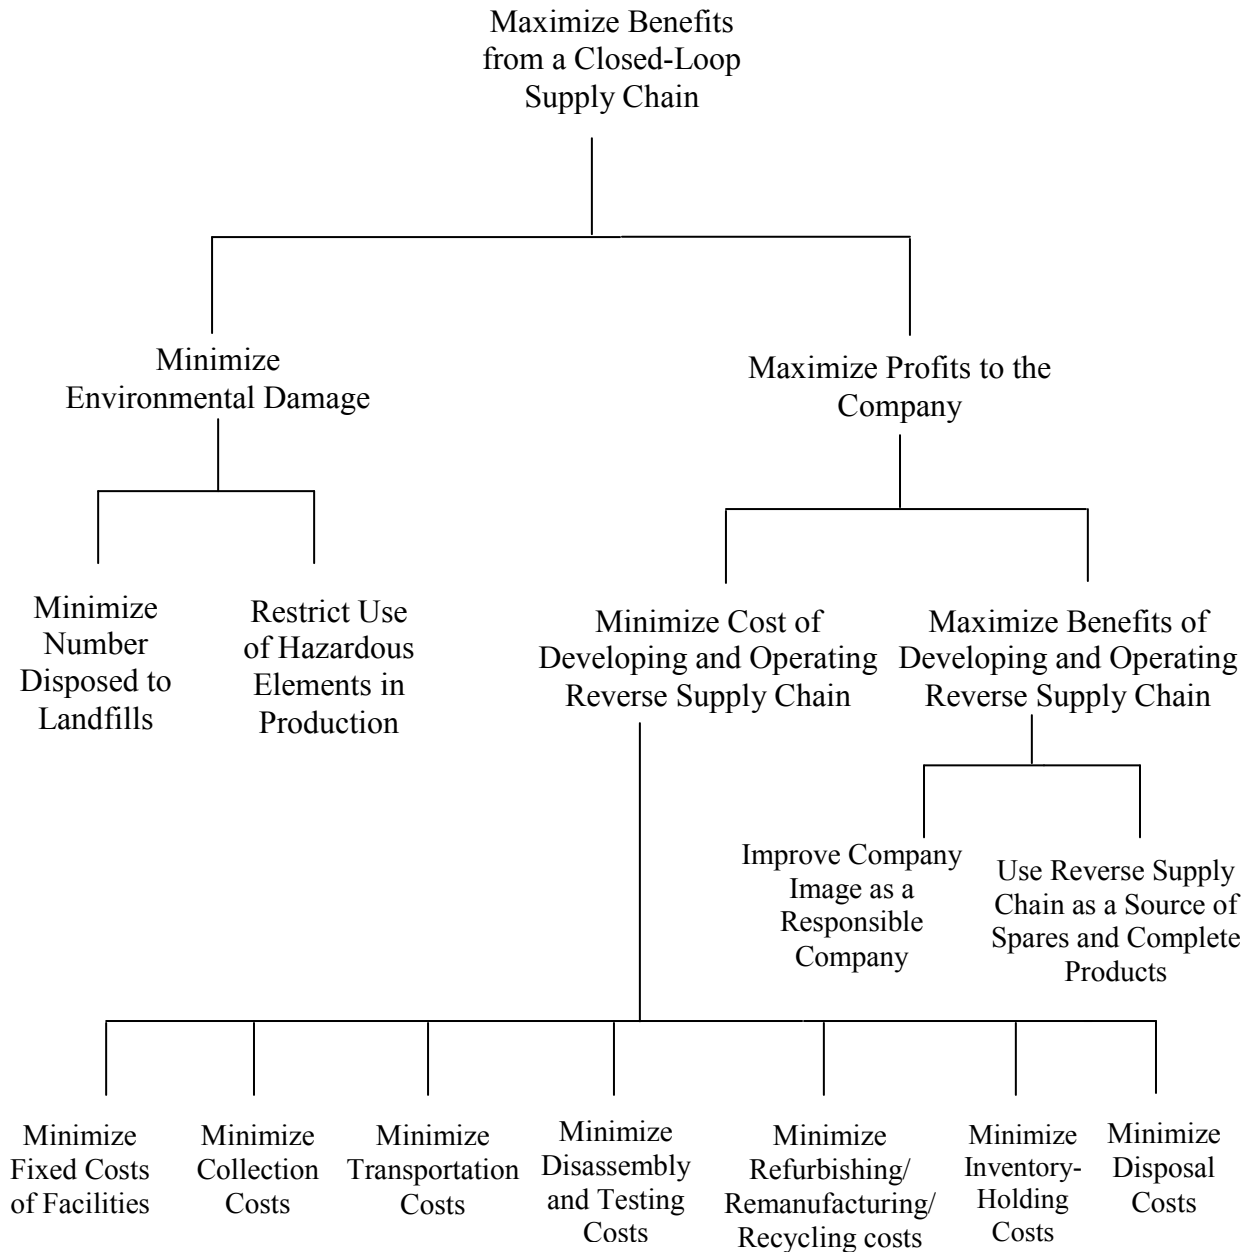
Maximize Benefits from a Closed-Loop Supply Chain

Minimize Environmental Damage

Maximize Profits to the Company

Minimize Number Disposed to Landfills

Restrict Use of Hazardous Elements in Production

Minimize Cost of Developing and Operating Reverse Supply Chain

Maximize Benefits of Developing and Operating Reverse Supply Chain

Improve Company Image as a Responsible Company

Use Reverse Supply Chain as a Source of Spares and Complete Products

Minimize Fixed Costs of Facilities

Minimize Collection Costs

Minimize Transportation Costs

Minimize Disassembly and Testing Costs

Minimize Refurbishing/ Remanufacturing/ Recycling costs

Minimize Inventory-Holding Costs

Minimize Disposal Costs